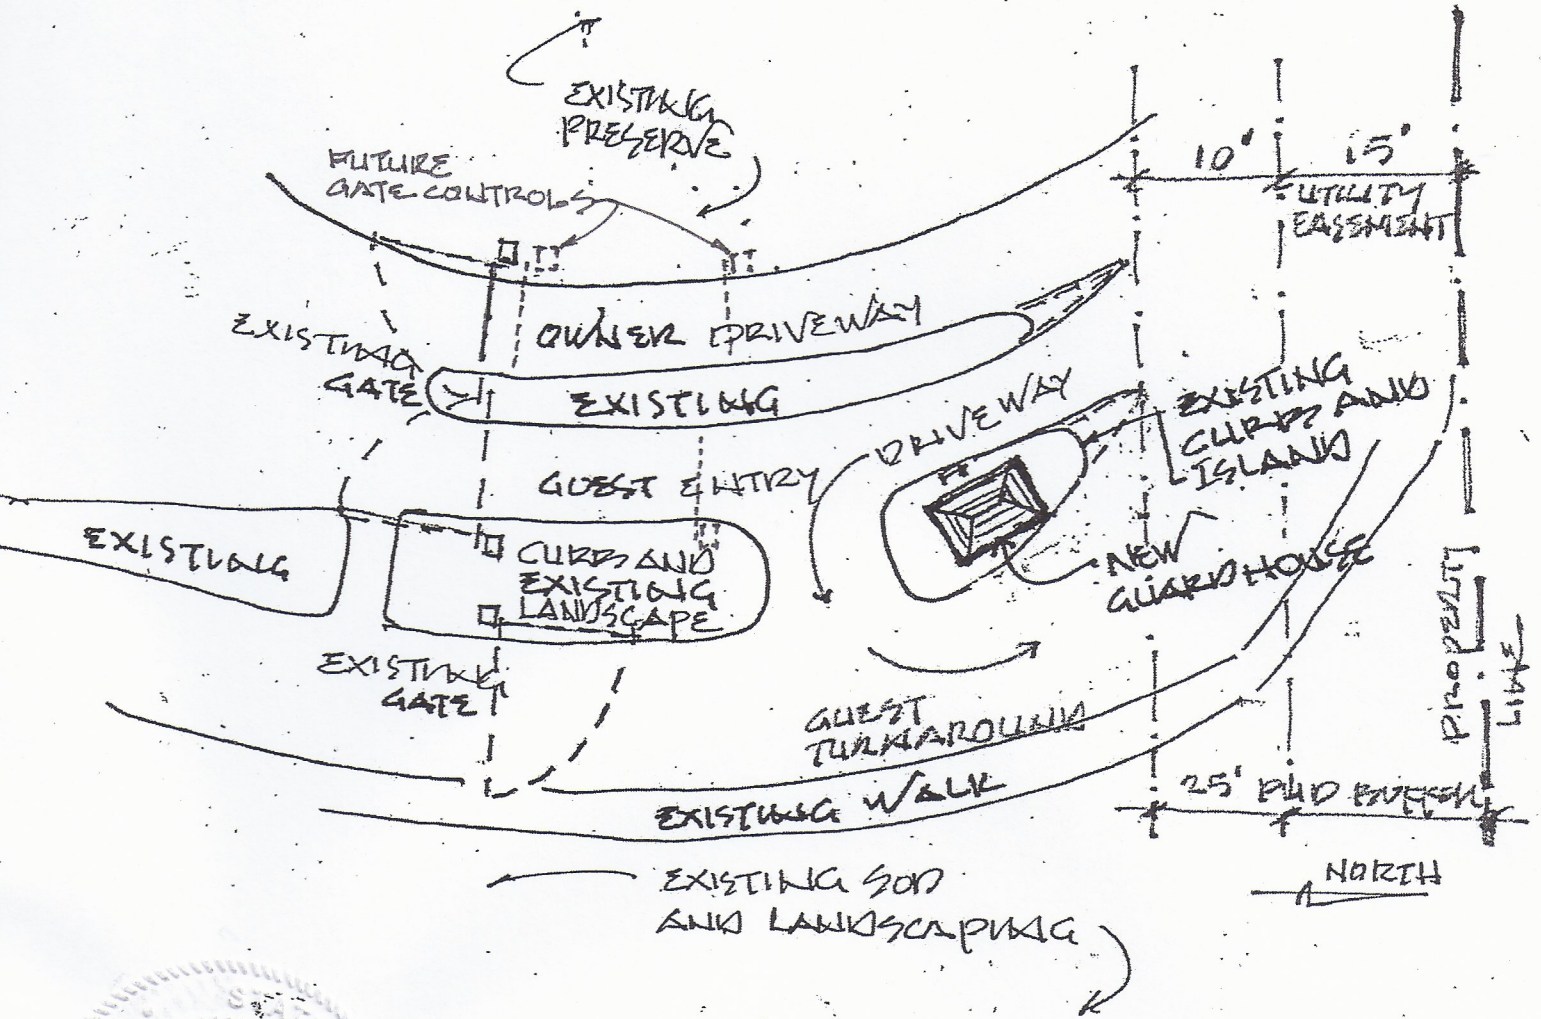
EXISTING PRESERVE

FUTURE GATE CONTROLS

10'

15'

UTILITY EASEMENT

EXISTING GATE

OWNER DRIVEWAY

EXISTING

DRIVEWAY

EXISTING CURB AND ISLAND

GUEST ENTRY

EXISTING

CURB AND EXISTING LANDSCAPE

NEW GUARDHOUSE

PROPERTY LINE

EXISTING GATE

GUEST TURNAROUND

25' PUD BUFFER

EXISTING WALK

EXISTING SOD AND LANDSCAPING

NORTH